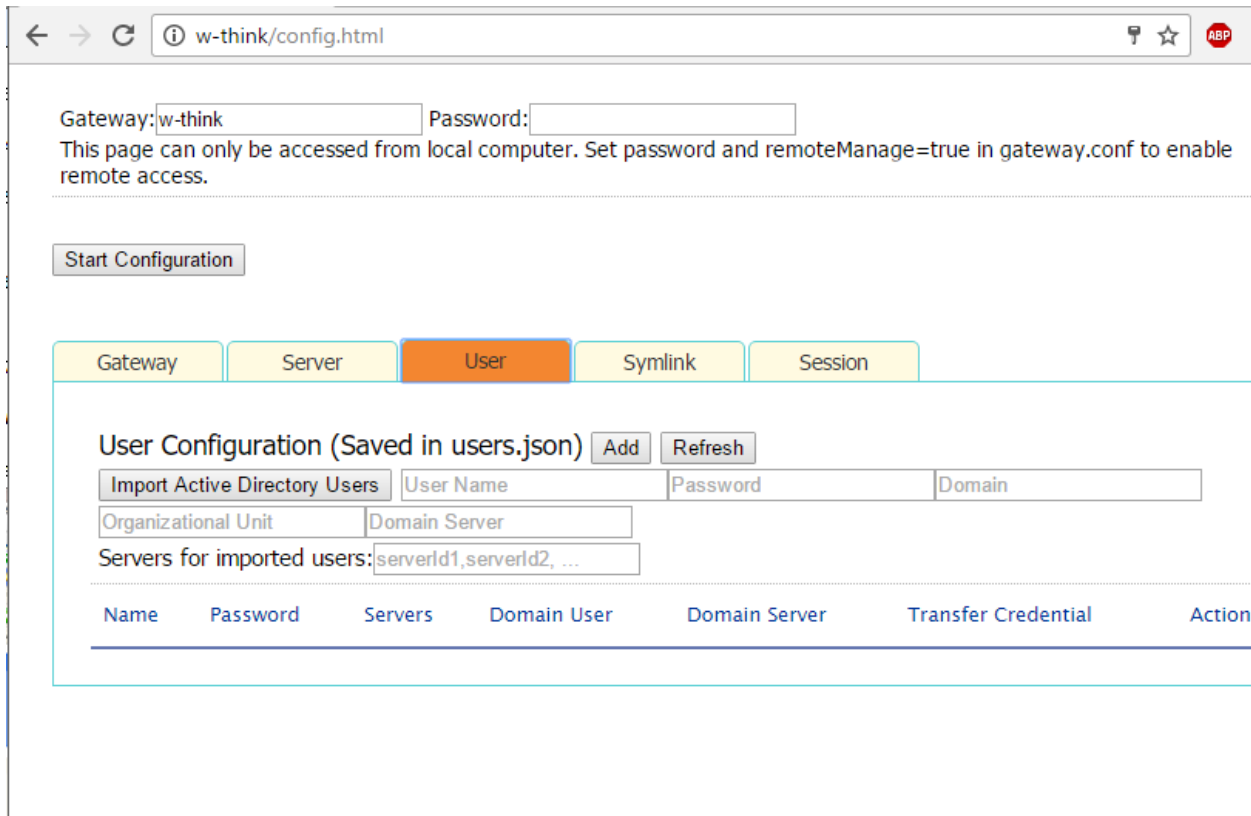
w-think/config.html

ABP

Gateway: w-think Password:

This page can only be accessed from local computer. Set password and remoteManage=true in gateway.conf to enable remote access.

Start Configuration

Gateway Server User Symlink Session

User Configuration (Saved in users.json) Add Refresh

Import Active Directory Users User Name Password Domain

Organizational Unit Domain Server

Servers for imported users: serverId1,serverId2, ...

| Name | Password | Servers | Domain User | Domain Server | Transfer Credential | Action |
|---|---|---|---|---|---|---|